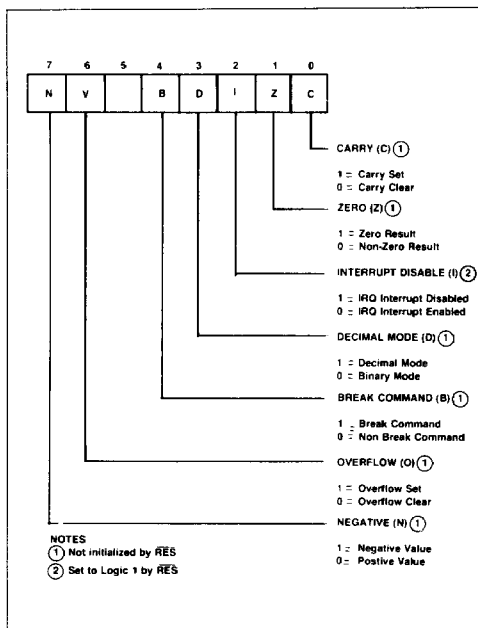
| 7 | 6 | 5 | 4 | 3 | 2 | 1 | 0 |
|---|---|---|---|---|---|---|---|
| N | V | | B | D | I | Z | C |

CARRY (C) ①

1 = Carry Set
0 = Carry Clear

ZERO (Z) ①

1 = Zero Result
0 = Non-Zero Result

INTERRUPT DISABLE (I) ②

1 = IRQ Interrupt Disabled
0 = IRQ Interrupt Enabled

DECIMAL MODE (D) ①

1 = Decimal Mode
0 = Binary Mode

BREAK COMMAND (B) ①

1 = Break Command
0 = Non Break Command

OVERFLOW (O) ①

1 = Overflow Set
0 = Overflow Clear

NEGATIVE (N) ①

1 = Negative Value
0 = Postive Value

NOTES
① Not initialized by $\overline{RES}$
② Set to Logic 1 by $\overline{RES}$